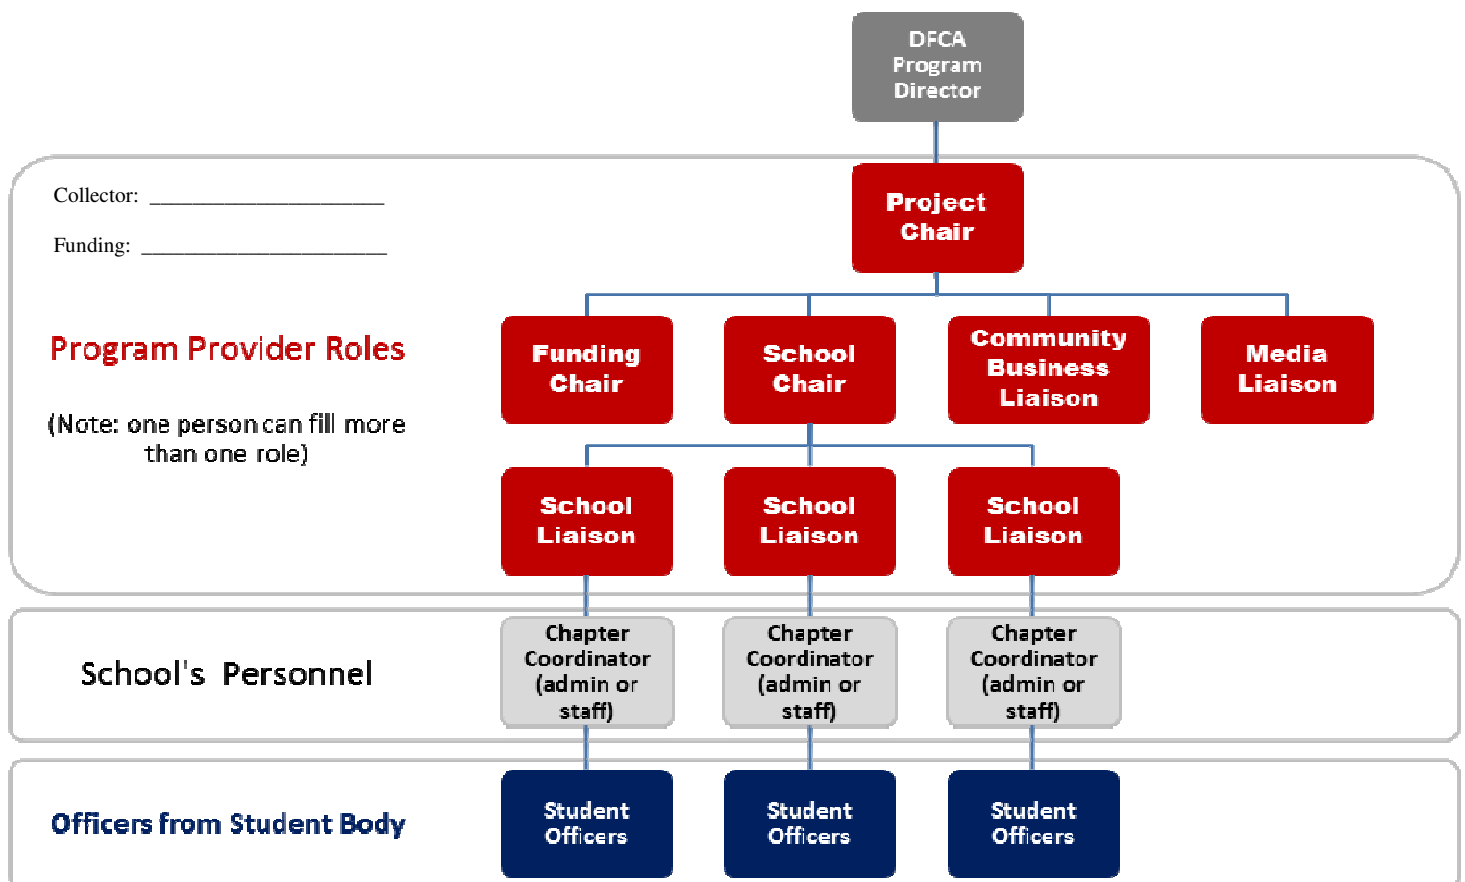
DFCA Program Director

Collector: ______________________

Funding: ______________________

Project Chair

Program Provider Roles

(Note: one person can fill more than one role)

Funding Chair

School Chair

Community Business Liaison

Media Liaison

School Liaison

School Liaison

School Liaison

School's Personnel

Chapter Coordinator (admin or staff)

Chapter Coordinator (admin or staff)

Chapter Coordinator (admin or staff)

Officers from Student Body

Student Officers

Student Officers

Student Officers